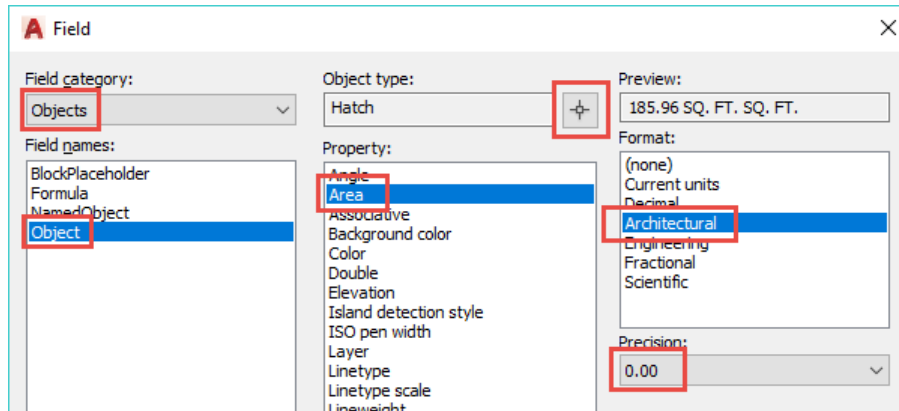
Field

Field category:
Objects

Field names:
BlockPlaceholder
Formula
NamedObject
Object

Object type:
Hatch

Property:
Angle
Area
Associative
Background color
Color
Double
Elevation
Island detection style
ISO pen width
Layer
Linetype
Linetype scale
Lineweight

Preview:
185.96 SQ. FT. SQ. FT.

Format:
(none)
Current units
Decimal
Architectural
Engineering
Fractional
Scientific

Precision:
0.00